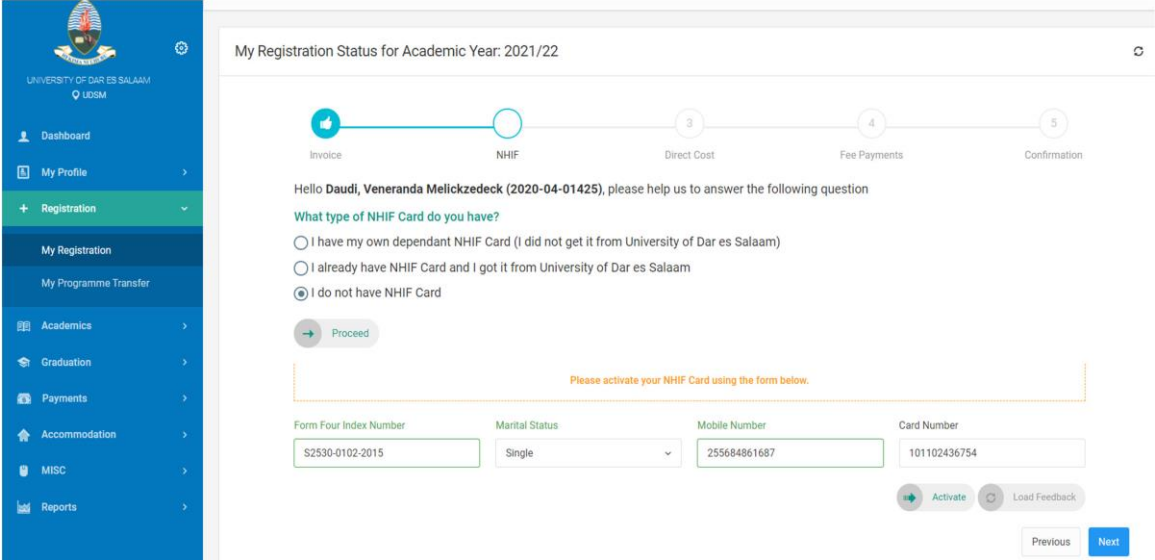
UNIVERSITY OF DAR ES SALAAM
UDSM

Dashboard
My Profile
Registration
My Registration
My Programme Transfer
Academics
Graduation
Payments
Accommodation
MISC
Reports

My Registration Status for Academic Year: 2021/22

Invoice
NHIF
3
Direct Cost
4
Fee Payments
5
Confirmation

Hello **Daudi, Veneranda Melickzedeck (2020-04-01425)**, please help us to answer the following question

What type of NHIF Card do you have?

I have my own dependant NHIF Card (I did not get it from University of Dar es Salaam)
I already have NHIF Card and I got it from University of Dar es Salaam
I do not have NHIF Card

Proceed

Please activate your NHIF Card using the form below.

| Form Four Index Number | Marital Status | Mobile Number | Card Number |
|---|---|---|---|
| S2530-0102-2015 | Single | 255684861687 | 101102436754 |

Activate
Load Feedback

Previous
Next